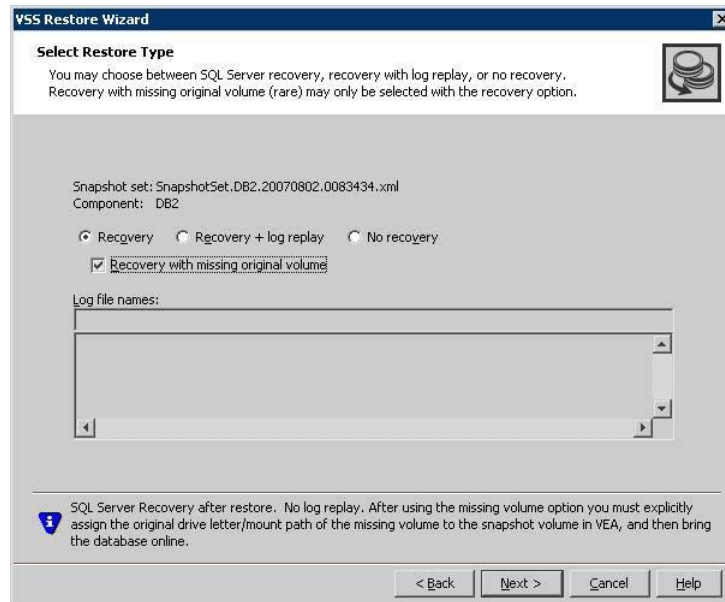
VSS Restore Wizard

Select Restore Type

You may choose between SQL Server recovery, recovery with log replay, or no recovery. Recovery with missing original volume (rare) may only be selected with the recovery option.

Snapshot set: SnapshotSet.DB2.20070802.0083434.xml
Component: DB2

Recovery
Recovery + log replay
No recovery

Recovery with missing original volume

Log file names:

SQL Server Recovery after restore. No log replay. After using the missing volume option you must explicitly assign the original drive letter/mount path of the missing volume to the snapshot volume in VEA, and then bring the database online.

< Back
Next >
Cancel
Help